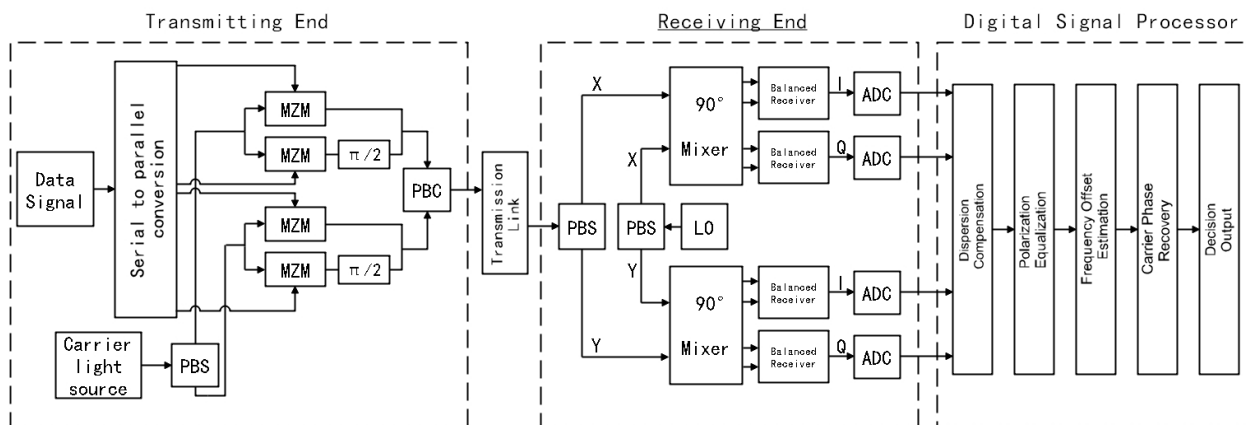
Transmitting End

Receiving End

Digital Signal Processor

Data Signal

Serial to parallel conversion

MZM

MZM

$\pi/2$

MZM

MZM

$\pi/2$

PBC

Carrier light source

PBS

Transmission Link

PBS

X

X

PBS

LO

Y

Y

90°

Mixer

90°

Mixer

Balanced Receiver

Balanced Receiver

Balanced Receiver

Balanced Receiver

I

Q

I

Q

ADC

ADC

ADC

ADC

Dispersion Compensaton

Polarization Equalization

Frequency Offset Estimation

Carrier Phase Recovery

Decision Output